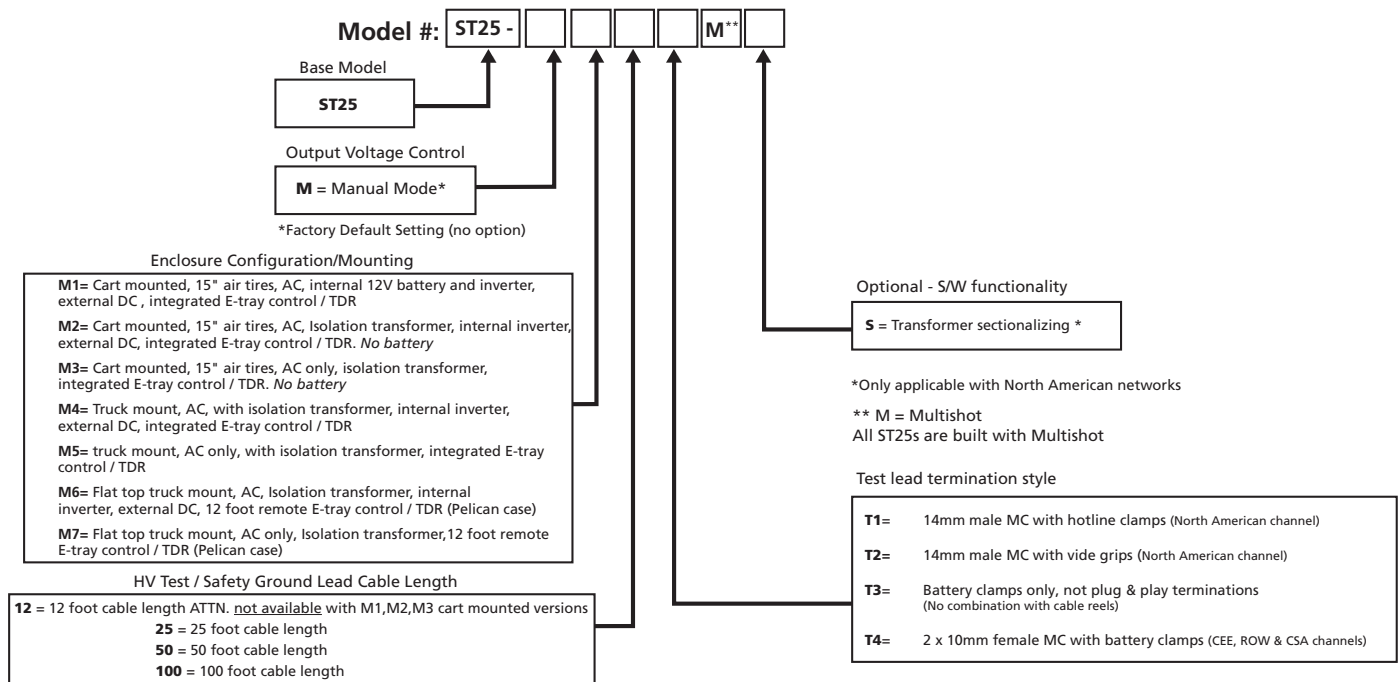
Model #: ST25 - M**

Base Model

ST25

Output Voltage Control

M = Manual Mode*

*Factory Default Setting (no option)

Enclosure Configuration/Mounting

M1= Cart mounted, 15" air tires, AC, internal 12V battery and inverter, external DC , integrated E-tray control / TDR

M2= Cart mounted, 15" air tires, AC, Isolation transformer, internal inverter, external DC, integrated E-tray control / TDR. *No battery*

M3= Cart mounted, 15" air tires, AC only, isolation transformer, integrated E-tray control / TDR. *No battery*

M4= Truck mount, AC, with isolation transformer, internal inverter, external DC, integrated E-tray control / TDR

M5= truck mount, AC only, with isolation transformer, integrated E-tray control / TDR

M6= Flat top truck mount, AC, Isolation transformer, internal inverter, external DC, 12 foot remote E-tray control / TDR (Pelican case)

M7= Flat top truck mount, AC only, Isolation transformer,12 foot remote E-tray control / TDR (Pelican case)

HV Test / Safety Ground Lead Cable Length

12 = 12 foot cable length ATTN. not available with M1,M2,M3 cart mounted versions
25 = 25 foot cable length
50 = 50 foot cable length
100 = 100 foot cable length

Optional - S/W functionality

S = Transformer sectionalizing *

*Only applicable with North American networks

** M = Multishot
All ST25s are built with Multishot

Test lead termination style

T1= 14mm male MC with hotline clamps (North American channel)

T2= 14mm male MC with vide grips (North American channel)

T3= Battery clamps only, not plug & play terminations (No combination with cable reels)

T4= 2 x 10mm female MC with battery clamps (CEE, ROW & CSA channels)